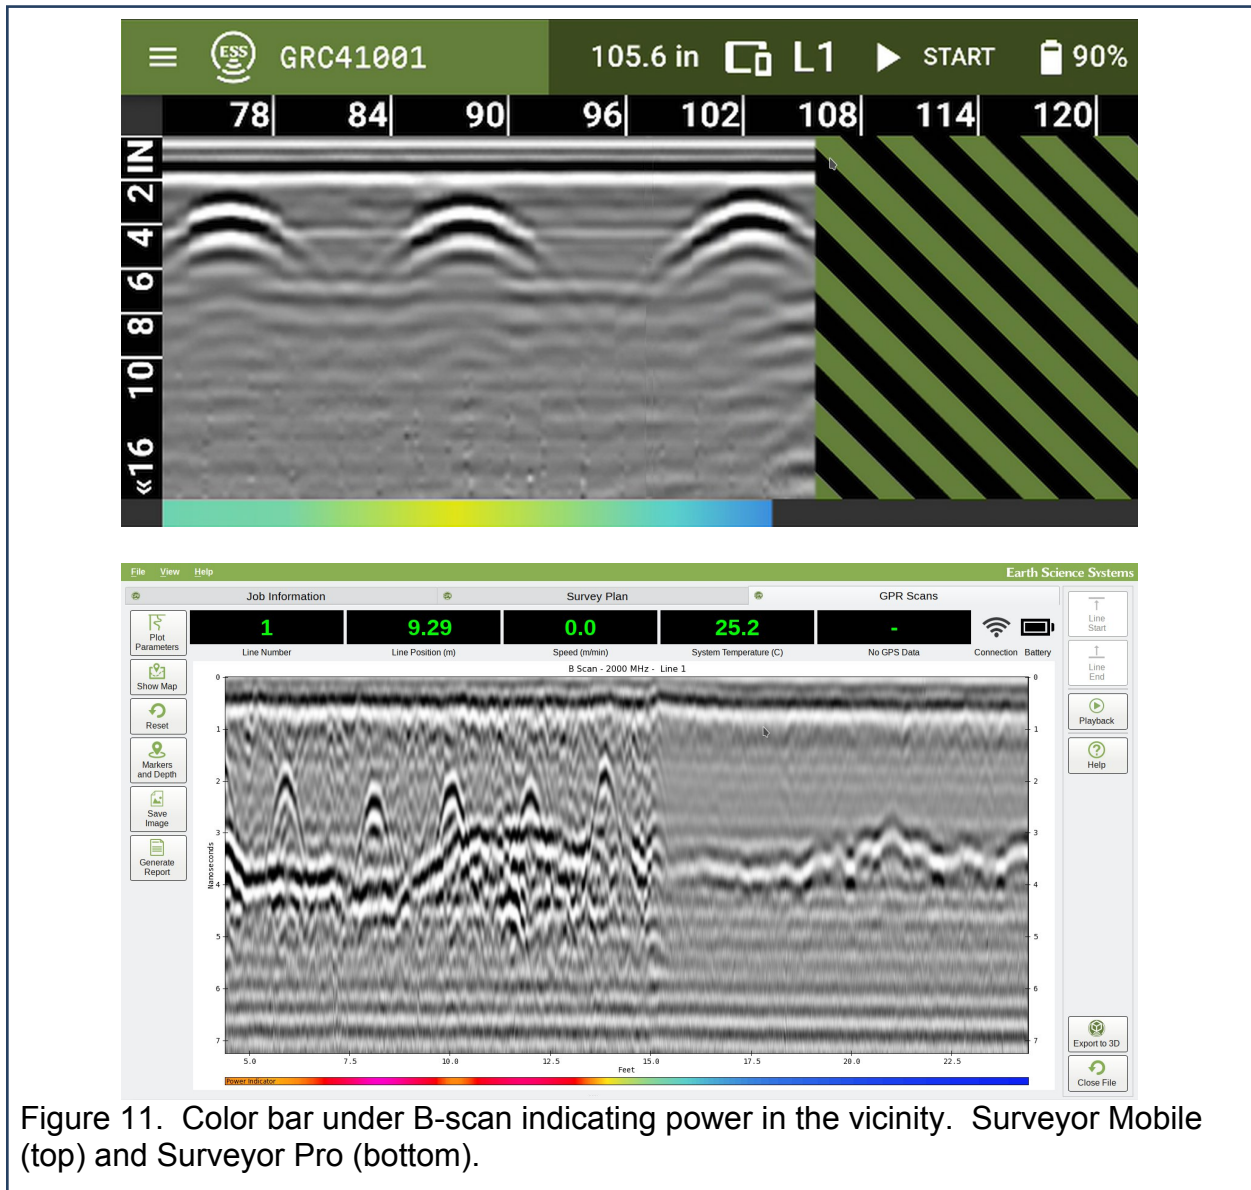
ESS GRC41001 105.6 in L1 START 90%

78 84 90 96 102 108 114 120

IN 2 4 6 8 10 «16

File View Help Earth Science Systems

Job Information Survey Plan GPR Scans

Plot Parameters

| 1 | 9.29 | 0.0 | 25.2 | - |
|---|---|---|---|---|
| Line Number | Line Position (m) | Speed (m/min) | System Temperature (C) | No GPS Data |

Connection Battery

Line Start

Line End

Show Map

Reset

Markers and Depth

Save Image

Generate Report

Playback

Help

B Scan - 2000 MHz - Line 1

0 1 2 3 4 5 6 7

Nanoseconds

0 1 2 3 4 5 6 7

5.0 7.5 10.0 12.5 15.0 17.5 20.0 22.5

Feet

Power Indicator

Export to 3D

Close File

Figure 11. Color bar under B-scan indicating power in the vicinity. Surveyor Mobile (top) and Surveyor Pro (bottom).